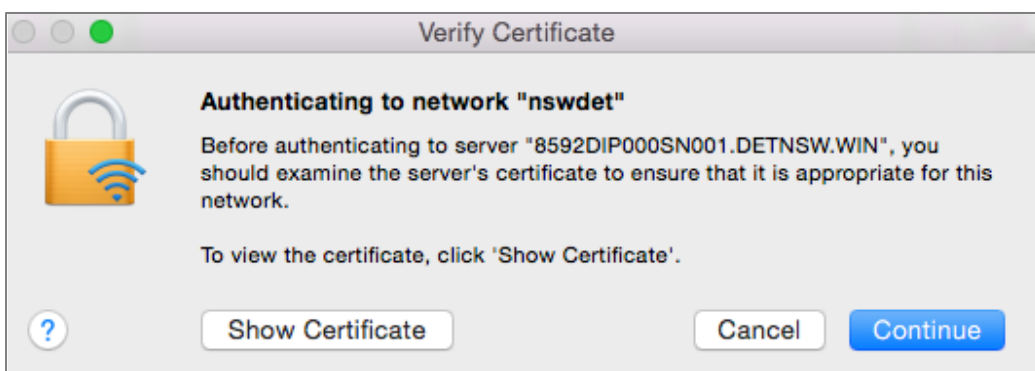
Verify Certificate

Authenticating to network "nswdet"

Before authenticating to server "8592DIP000SN001.DETNSW.WIN", you should examine the server's certificate to ensure that it is appropriate for this network.

To view the certificate, click 'Show Certificate'.

?

Show Certificate

Cancel

Continue